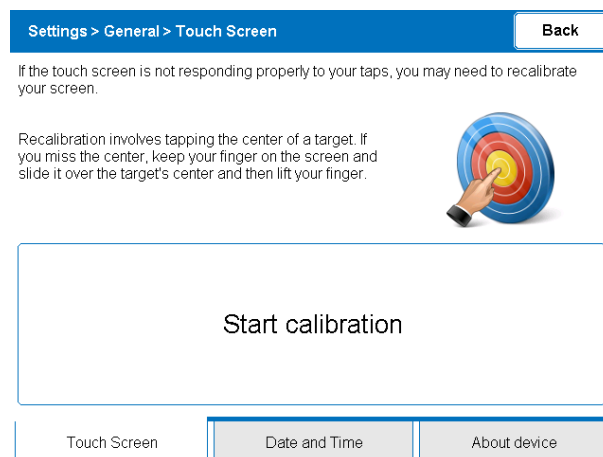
Settings > General > Touch Screen

Back

If the touch screen is not responding properly to your taps, you may need to recalibrate your screen.

Recalibration involves tapping the center of a target. If you miss the center, keep your finger on the screen and slide it over the target's center and then lift your finger.

Start calibration

Touch Screen

Date and Time

About device